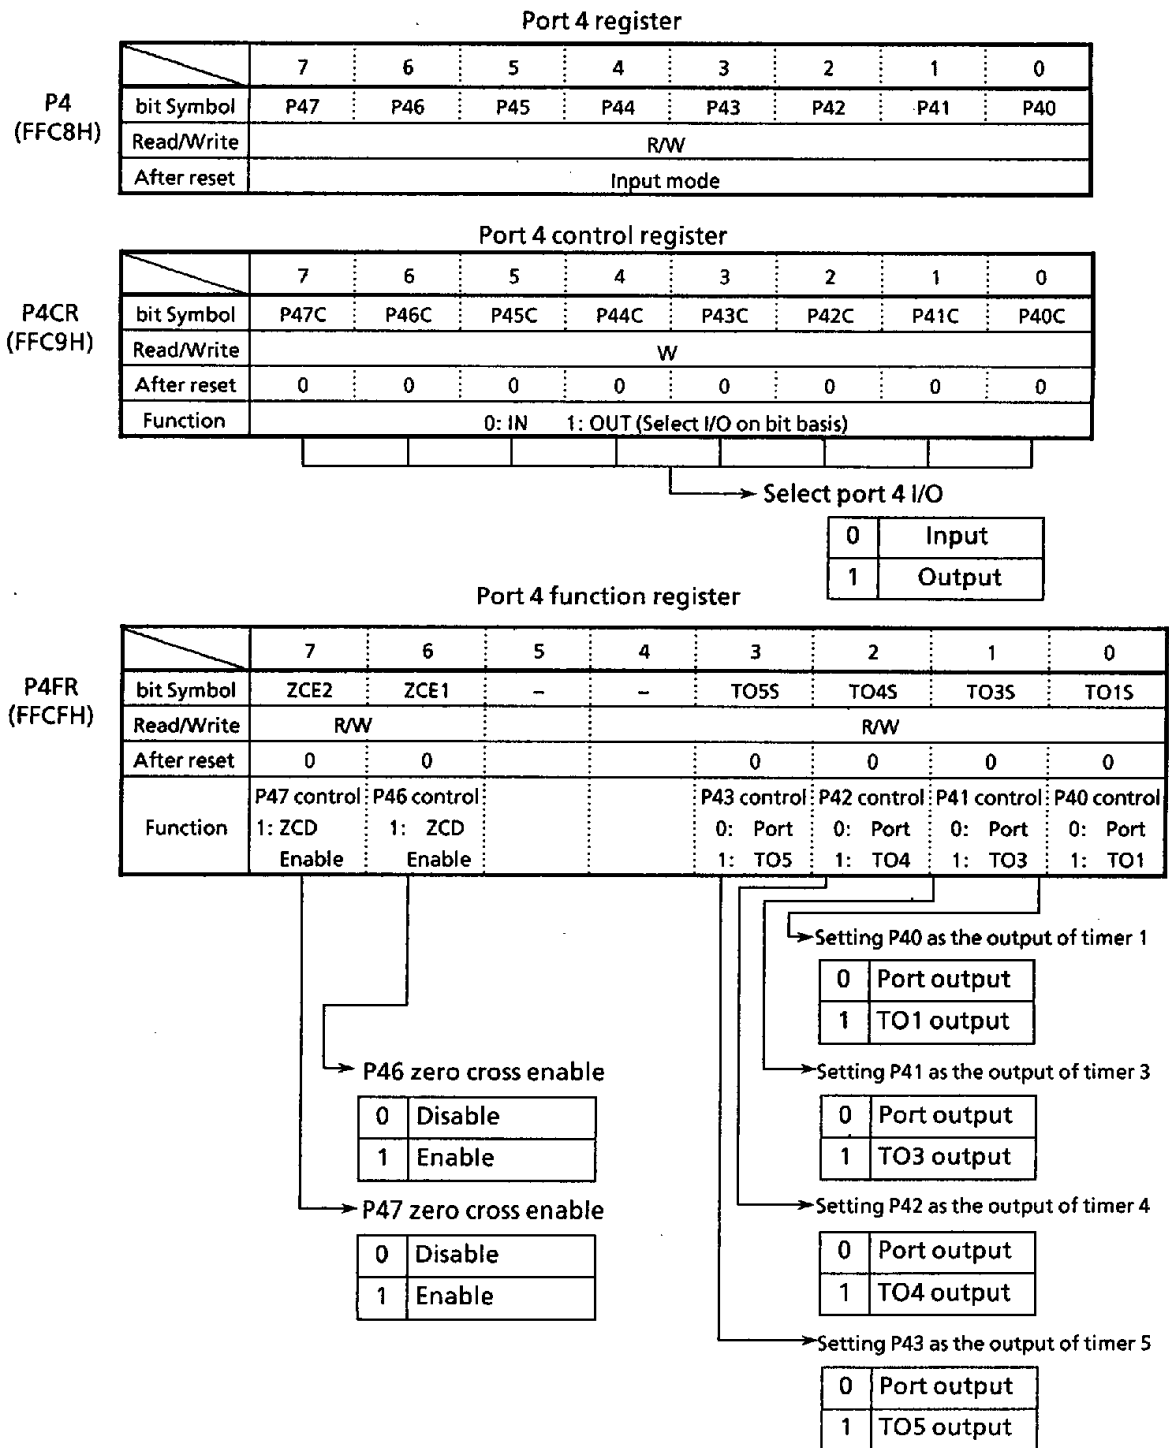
Port 4 register

P4
(FFC8H)

| | 7 | 6 | 5 | 4 | 3 | 2 | 1 | 0 |
|---|---|---|---|---|---|---|---|---|
| bit Symbol | P47 | P46 | P45 | P44 | P43 | P42 | P41 | P40 |
| Read/Write | R/W | | | | | | | |
| After reset | Input mode | | | | | | | |

Port 4 control register

P4CR
(FFC9H)

| | 7 | 6 | 5 | 4 | 3 | 2 | 1 | 0 |
|---|---|---|---|---|---|---|---|---|
| bit Symbol | P47C | P46C | P45C | P44C | P43C | P42C | P41C | P40C |
| Read/Write | W | | | | | | | |
| After reset | 0 | 0 | 0 | 0 | 0 | 0 | 0 | 0 |
| Function | 0: IN 1: OUT (Select I/O on bit basis) | | | | | | | |

Select port 4 I/O

| 0 | Input |
|---|---|
| 1 | Output |

Port 4 function register

P4FR
(FFCFH)

| | 7 | 6 | 5 | 4 | 3 | 2 | 1 | 0 |
|---|---|---|---|---|---|---|---|---|
| bit Symbol | ZCE2 | ZCE1 | – | – | TO5S | TO4S | TO3S | TO1S |
| Read/Write | R/W | | | | R/W | | | |
| After reset | 0 | 0 | | | 0 | 0 | 0 | 0 |
| Function | P47 control 1: ZCD Enable | P46 control 1: ZCD Enable | | | P43 control 0: Port 1: TO5 | P42 control 0: Port 1: TO4 | P41 control 0: Port 1: TO3 | P40 control 0: Port 1: TO1 |

Setting P40 as the output of timer 1

| 0 | Port output |
|---|---|
| 1 | TO1 output |

P46 zero cross enable

| 0 | Disable |
|---|---|
| 1 | Enable |

Setting P41 as the output of timer 3

| 0 | Port output |
|---|---|
| 1 | TO3 output |

P47 zero cross enable

| 0 | Disable |
|---|---|
| 1 | Enable |

Setting P42 as the output of timer 4

| 0 | Port output |
|---|---|
| 1 | TO4 output |

Setting P43 as the output of timer 5

| 0 | Port output |
|---|---|
| 1 | TO5 output |